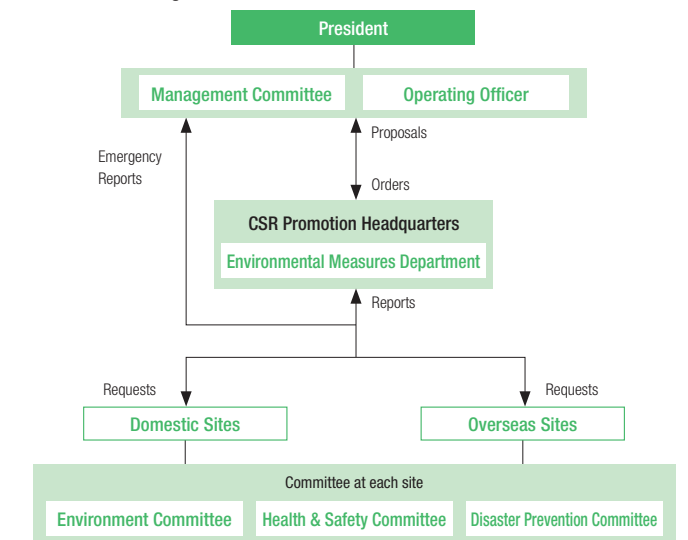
President

Management Committee

Operating Officer

Emergency Reports

Proposals

Orders

CSR Promotion Headquarters

Environmental Measures Department

Reports

Requests

Requests

Domestic Sites

Overseas Sites

Committee at each site

Environment Committee

Health & Safety Committee

Disaster Prevention Committee